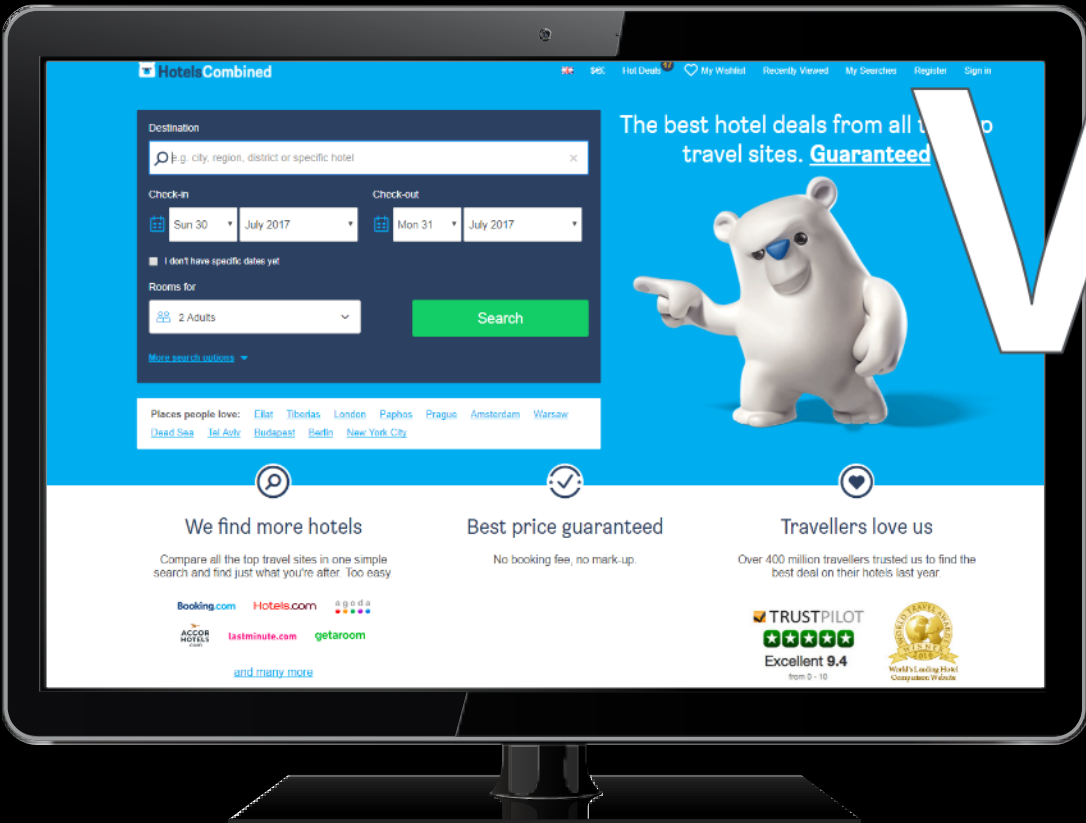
HotelsCombined

$€£ Hot Deals 17 My Wishlist Recently Viewed My Searches Register Sign in

Destination

e.g. city, region, district or specific hotel

Check-in

Sun 30 July 2017

Check-out

Mon 31 July 2017

I don't have specific dates yet

Rooms for

2 Adults

Search

More search options

Places people love: Eilat Tiberias London Paphos Prague Amsterdam Warsaw Dead Sea Tel Aviv Budapest Berlin New York City

The best hotel deals from all the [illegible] travel sites. Guaranteed

V

We find more hotels

Compare all the top travel sites in one simple search and find just what you're after. Too easy

Booking.com Hotels.com agoda ACCOR HOTELS.com lastminute.com getaroom

and many more

Best price guaranteed

No booking fee, no mark-up.

Travellers love us

Over 400 million travellers trusted us to find the best deal on their hotels last year.

TRUSTPILOT

Excellent 9.4

from 0 - 10

World Travel Awards Winner 2016 World's Leading Hotel Comparison Website